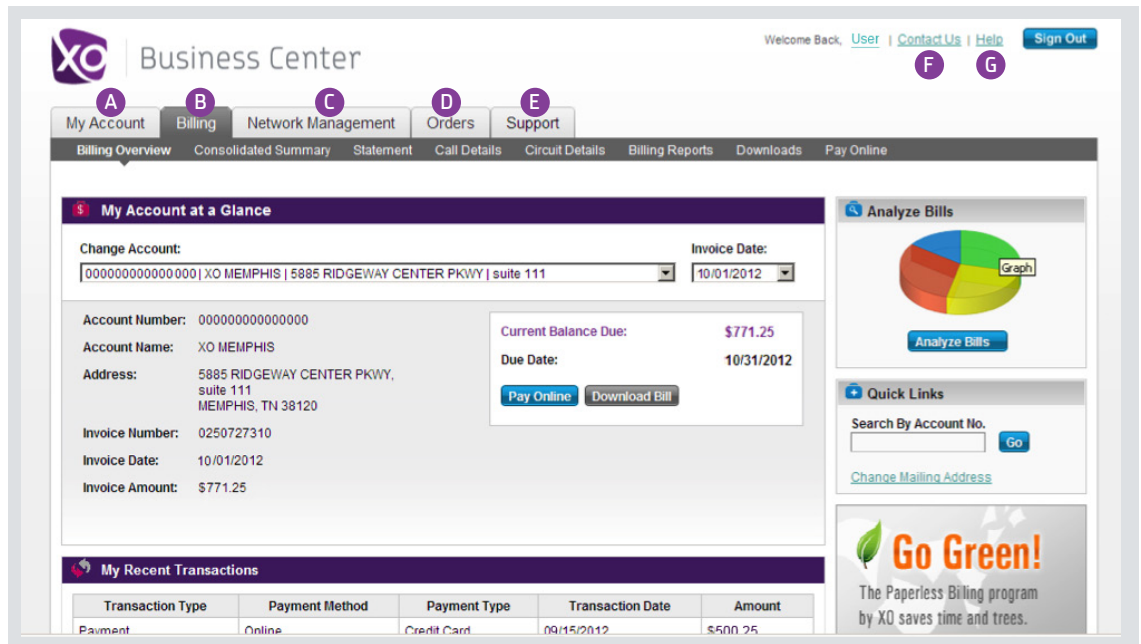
XO Business Center

Welcome Back, User | Contact Us | Help Sign Out

F G

A B C D E

My Account | Billing | Network Management | Orders | Support

Billing Overview | Consolidated Summary | Statement | Call Details | Circuit Details | Billing Reports | Downloads | Pay Online

My Account at a Glance

Change Account:
000000000000000 | XO MEMPHIS | 5885 RIDGEWAY CENTER PKWY | suite 111

Invoice Date:
10/01/2012

Account Number: 000000000000000
Account Name: XO MEMPHIS
Address: 5885 RIDGEWAY CENTER PKWY, suite 111 MEMPHIS, TN 38120
Invoice Number: 0250727310
Invoice Date: 10/01/2012
Invoice Amount: $771.25

Current Balance Due: $771.25
Due Date: 10/31/2012

Pay Online Download Bill

Analyze Bills

Graph

Analyze Bills

Quick Links

Search By Account No.

Go

Change Mailing Address

Go Green!

The Paperless Billing program by XO saves time and trees.

My Recent Transactions

| Transaction Type | Payment Method | Payment Type | Transaction Date | Amount |
|---|---|---|---|---|
| Payment | Online | Credit Card | 09/15/2012 | $500.25 |